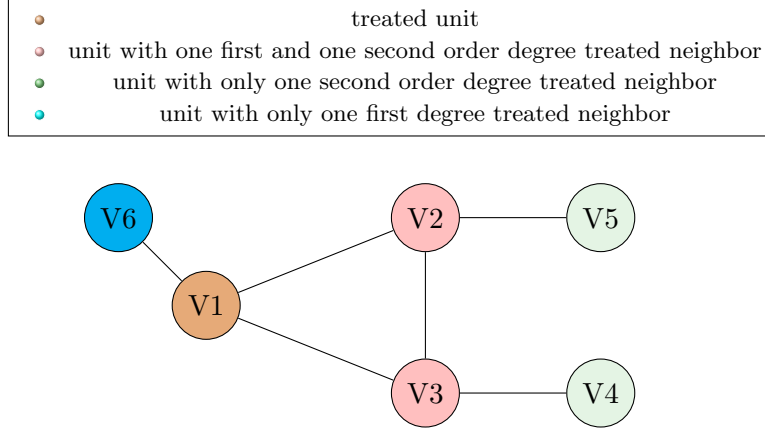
treated unit
unit with one first and one second order degree treated neighbor
unit with only one second order degree treated neighbor
unit with only one first degree treated neighbor

V6
V2
V5
V1
V3
V4